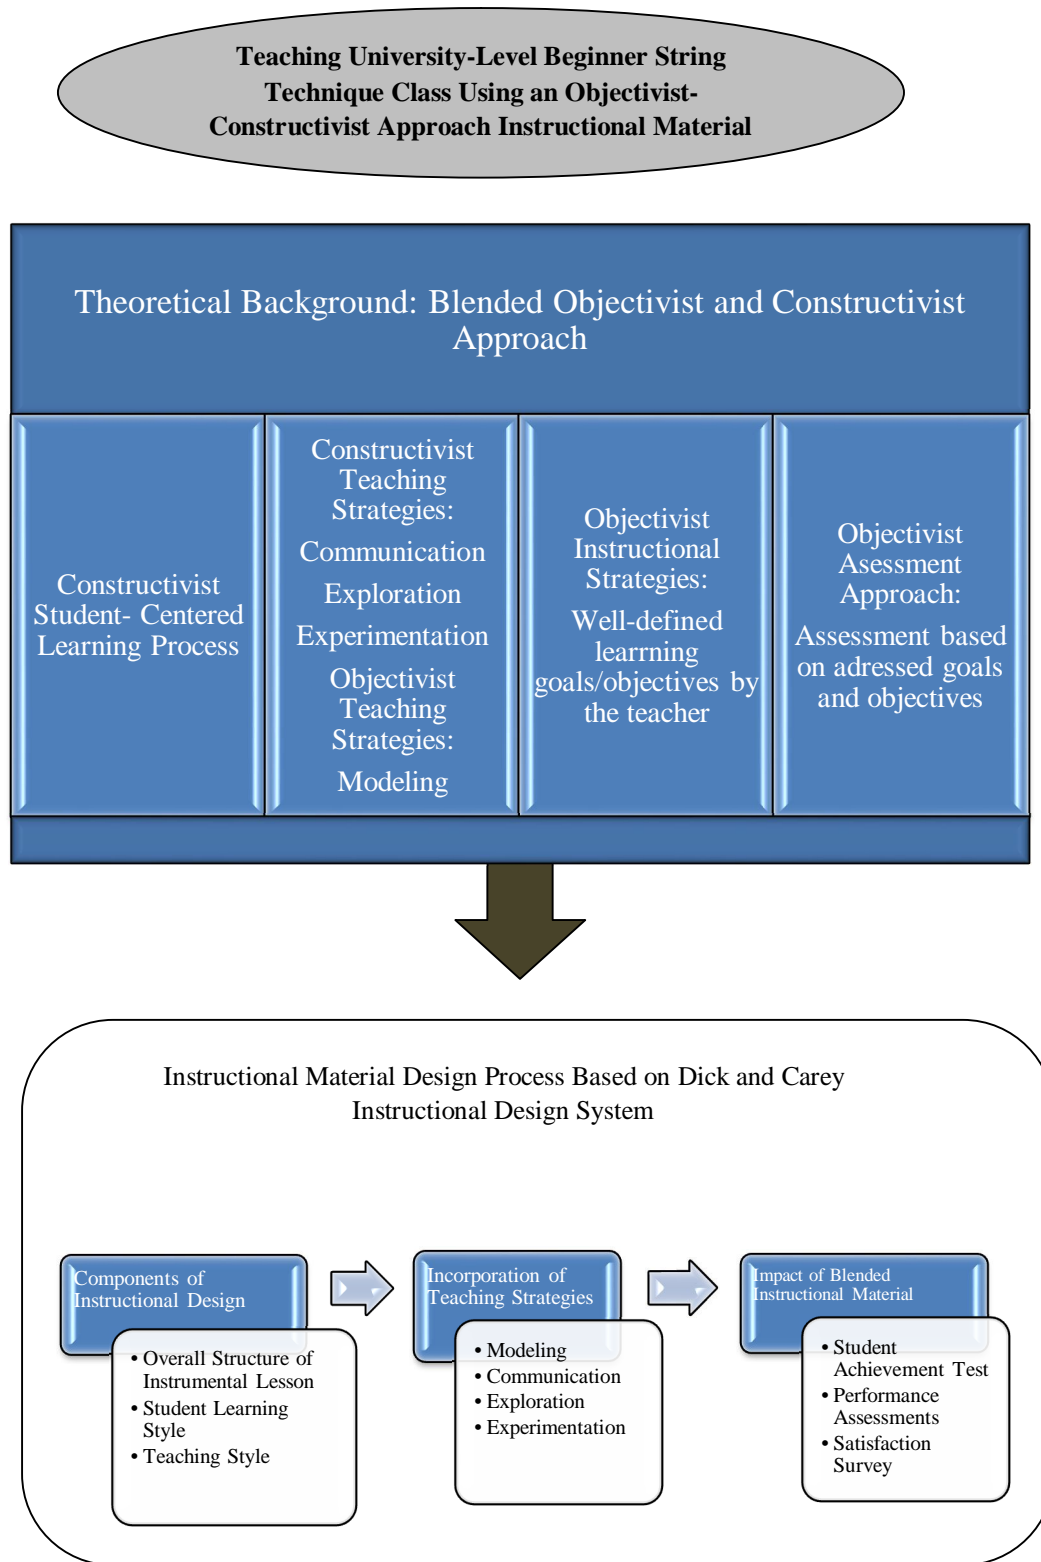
Teaching University-Level Beginner String Technique Class Using an Objectivist-Constructivist Approach Instructional Material

Theoretical Background: Blended Objectivist and Constructivist Approach

Constructivist Student- Centered Learning Process

Constructivist Teaching Strategies:
Communication
Exploration
Experimentation
Objectivist Teaching Strategies:
Modeling

Objectivist Instructional Strategies:
Well-defined learrning goals/objectives by the teacher

Objectivist Assessment Approach:
Assessment based on adressed goals and objectives

Instructional Material Design Process Based on Dick and Carey Instructional Design System

Components of Instructional Design
• Overall Structure of Instrumental Lesson
• Student Learning Style
• Teaching Style

Incorporation of Teaching Strategies
• Modeling
• Communication
• Exploration
• Experimentation

Impact of Blended Instructional Material
• Student Achievement Test
• Performance Assessments
• Satisfaction Survey